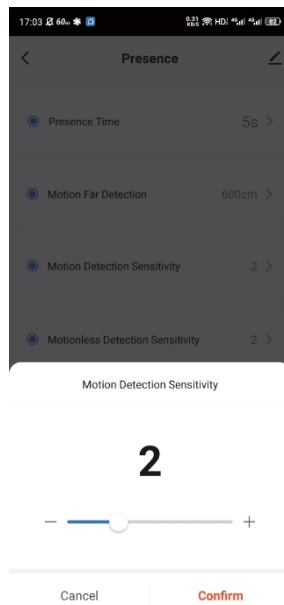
17:03 60 0.31 KB/S HD 4G 4G 82

Presence

Presence Time 5s >

Motion Far Detection 600cm >

Motion Detection Sensitivity 2 >

Motionless Detection Sensitivity 2 >

Motion Detection Sensitivity

2

− +

Cancel

Confirm